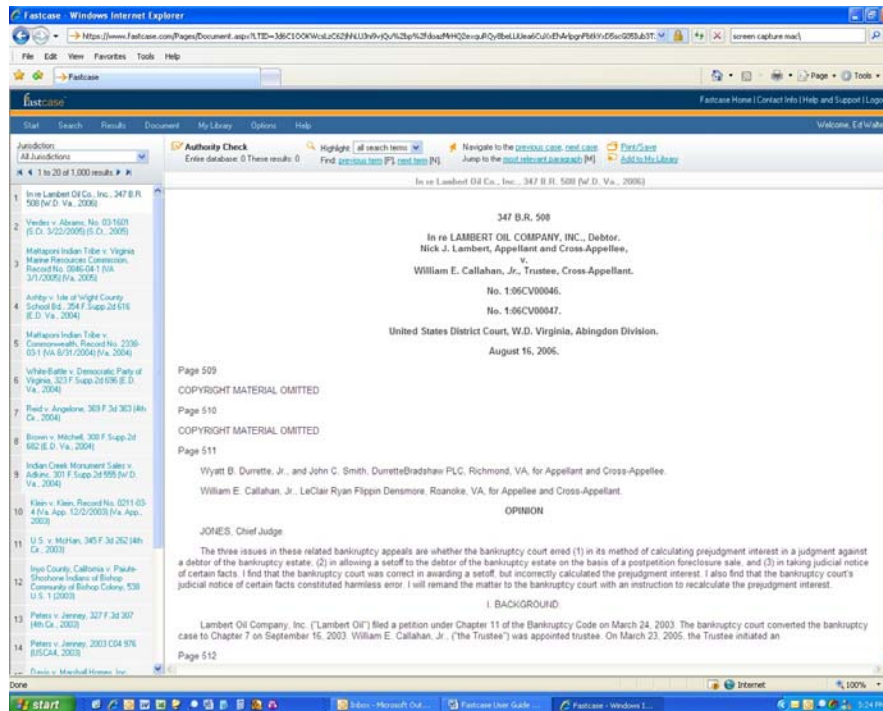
Fastcase - Windows Internet Explorer

https://www.fastcase.com/Pages/Document.aspx?LTID=3d6C1OOKWcsLzC62jhNLU3n9vIQu%2bp%2fdoazMrHQ2evquRQy8beLlUea6CuXxEhArlpgnPb6kYvD5scG05Sub3T

screen capture mac\

File Edit View Favorites Tools Help

Fastcase

Page Tools

fastcase

Fastcase Home | Contact Info | Help and Support | Logo

Start Search Results Document My Library Options Help

Welcome, Ed Walte

Jurisdiction:
All Jurisdictions

1 to 20 of 1,000 results

1 In re Lambert Oil Co., Inc., 347 B.R. 508 (W.D. Va., 2006)

2 Verdev v. Abrams, No. 03-1601 (S.Ct. 3/22/2005) (S.Ct., 2005)

3 Mattaponi Indian Tribe v. Virginia Marine Resources Commission, Record No. 0846-04-1 (VA 3/1/2005) (Va. 2005)

4 Ashby v. Isle of Wight County School Bd., 354 F.Supp.2d 616 (E.D. Va., 2004)

5 Mattaponi Indian Tribe v. Commonwealth, Record No. 2330-03-1 (VA 8/31/2004) (Va. 2004)

6 White-Battle v. Democratic Party of Virginia, 323 F.Supp.2d 696 (E.D. Va., 2004)

7 Reid v. Angelone, 369 F.3d 363 (4th Cir., 2004)

8 Brown v. Mitchell, 308 F.Supp.2d 682 (E.D. Va., 2004)

9 Indian Creek Monument Sales v. Adkins, 301 F.Supp.2d 555 (W.D. Va., 2004)

10 Klein v. Klein, Record No. 0211-03-4 (Va. App. 12/2/2003) (Va. App., 2003)

11 U.S. v. McHan, 345 F.3d 262 (4th Cir., 2003)

12 Inyo County, California v. Paiute-Shoshone Indians of Bishop Community of Bishop Colony, 538 U.S. 1 (2003)

13 Peters v. Jenney, 327 F.3d 307 (4th Cir., 2003)

14 Peters v. Jenney, 2003 C04 976 (USCA4, 2003)

Davis v. Marshall Homes, Inc.

Authority Check
Entire database: 0 These results: 0

Highlight all search terms
Find: previous term [P], next term [N]

Navigate to the previous case, next case
Jump to the most relevant paragraph [M]

Print/Save
Add to My Library

In re Lambert Oil Co., Inc., 347 B.R. 508 (W.D. Va., 2006)

347 B.R. 508

In re LAMBERT OIL COMPANY, INC., Debtor.
Nick J. Lambert, Appellant and Cross-Appellee,
v.
William E. Callahan, Jr., Trustee, Cross-Appellant.

No. 1:06CV00046.

No. 1:06CV00047.

United States District Court, W.D. Virginia, Abingdon Division.

August 16, 2006.

Page 509

COPYRIGHT MATERIAL OMITTED

Page 510

COPYRIGHT MATERIAL OMITTED

Page 511

Wyatt B. Durrette, Jr., and John C. Smith, DurretteBradshaw PLC, Richmond, VA, for Appellant and Cross-Appellee.

William E. Callahan, Jr., LeClair Ryan Flippin Densmore, Roanoke, VA, for Appellee and Cross-Appellant.

OPINION

JONES, Chief Judge.

The three issues in these related bankruptcy appeals are whether the bankruptcy court erred (1) in its method of calculating prejudgment interest in a judgment against a debtor of the bankruptcy estate, (2) in allowing a setoff to the debtor of the bankruptcy estate on the basis of a postpetition foreclosure sale, and (3) in taking judicial notice of certain facts. I find that the bankruptcy court was correct in awarding a setoff, but incorrectly calculated the prejudgment interest. I also find that the bankruptcy court's judicial notice of certain facts constituted harmless error. I will remand the matter to the bankruptcy court with an instruction to recalculate the prejudgment interest.

I. BACKGROUND

Lambert Oil Company, Inc. ("Lambert Oil") filed a petition under Chapter 11 of the Bankruptcy Code on March 24, 2003. The bankruptcy court converted the bankruptcy case to Chapter 7 on September 16, 2003. William E. Callahan, Jr., ("the Trustee") was appointed trustee. On March 23, 2005, the Trustee initiated an

Page 512

Done

Internet

100%

start

Inbox - Microsoft Out...

Fastcase User Guide ...

Fastcase - Windows I...

5:24 PM